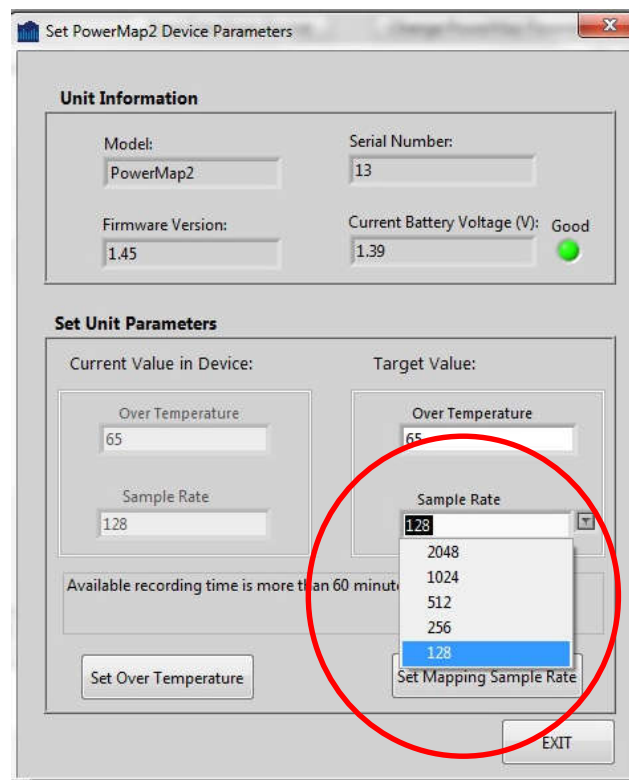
Set PowerMap2 Device Parameters

Unit Information

Model:
PowerMap2

Serial Number:
13

Firmware Version:
1.45

Current Battery Voltage (V):
1.39

Good

Set Unit Parameters

Current Value in Device:

Over Temperature
65

Sample Rate
128

Target Value:

Over Temperature
65

Sample Rate
128

2048
1024
512
256
128

Available recording time is more than 60 minut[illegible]

Set Over Temperature

Set Mapping Sample Rate

EXIT